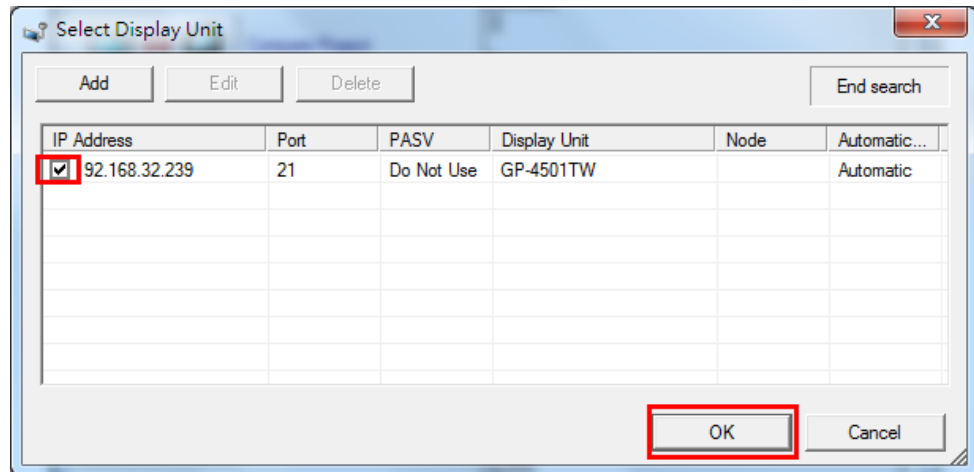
Select Display Unit

Add Edit Delete End search

| IP Address | Port | PASV | Display Unit | Node | Automatic... |
|---|---|---|---|---|---|
| 92.168.32.239 | 21 | Do Not Use | GP-4501TW | | Automatic |

OK Cancel